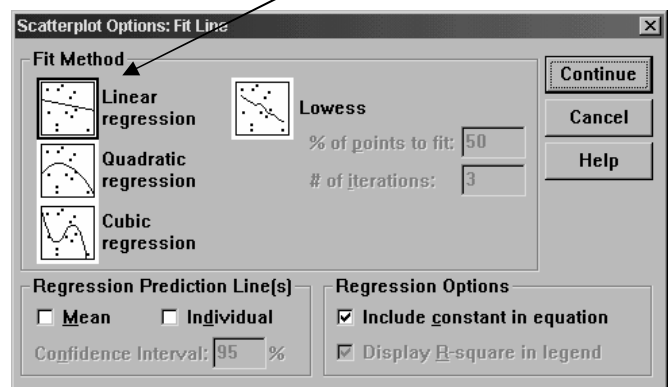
Scatterplot Options: Fit Line

Fit Method

Linear regression

Quadratic regression

Cubic regression

Lowess

% of points to fit: 50

# of iterations: 3

Continue

Cancel

Help

Regression Prediction Line(s)

☐ Mean ☐ Individual

Confidence Interval: 95 %

Regression Options

☑ Include constant in equation

☑ Display R-square in legend